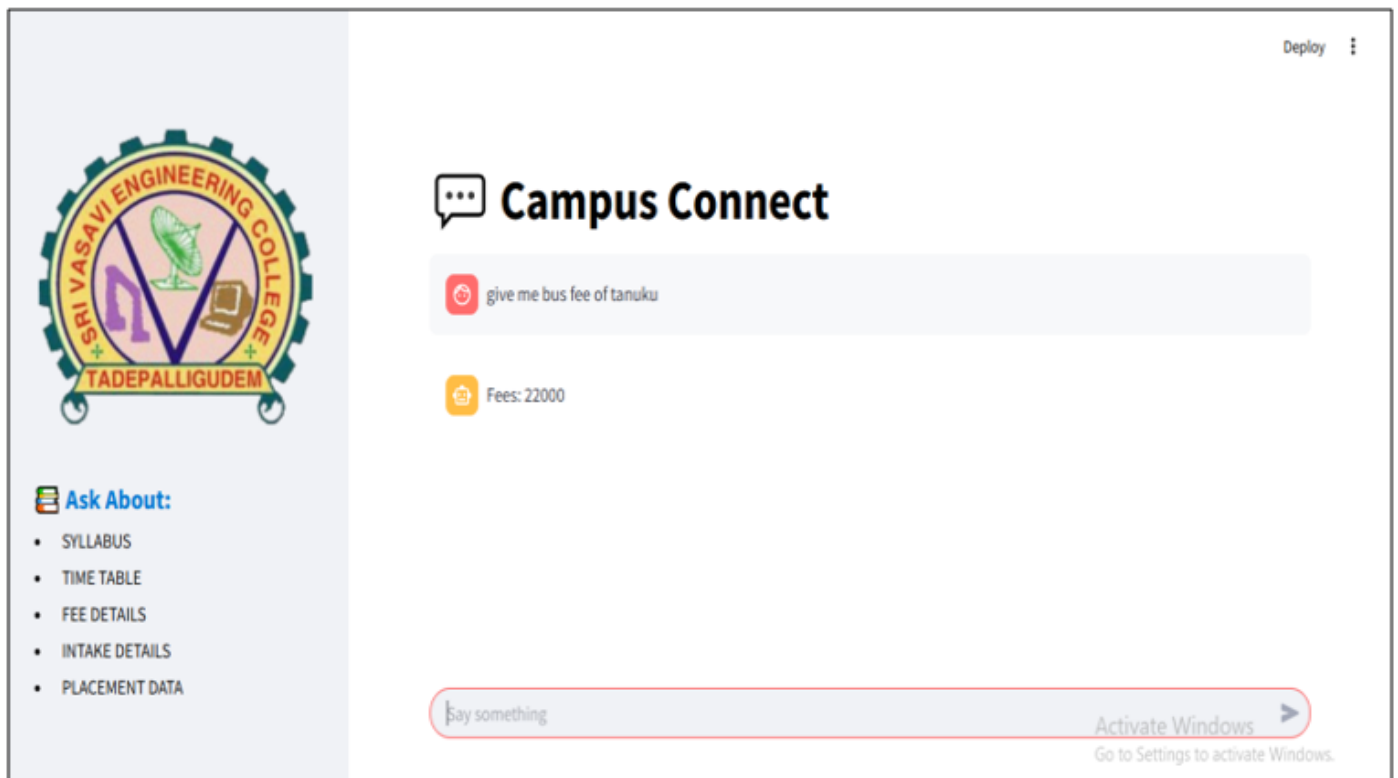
Deploy

SRI VASAVI ENGINEERING COLLEGE
TADEPALLIGUDEM

Ask About:

- SYLLABUS
- TIME TABLE
- FEE DETAILS
- INTAKE DETAILS
- PLACEMENT DATA

Campus Connect

give me bus fee of tanuku

Fees: 22000

Say something

Activate Windows
Go to Settings to activate Windows.